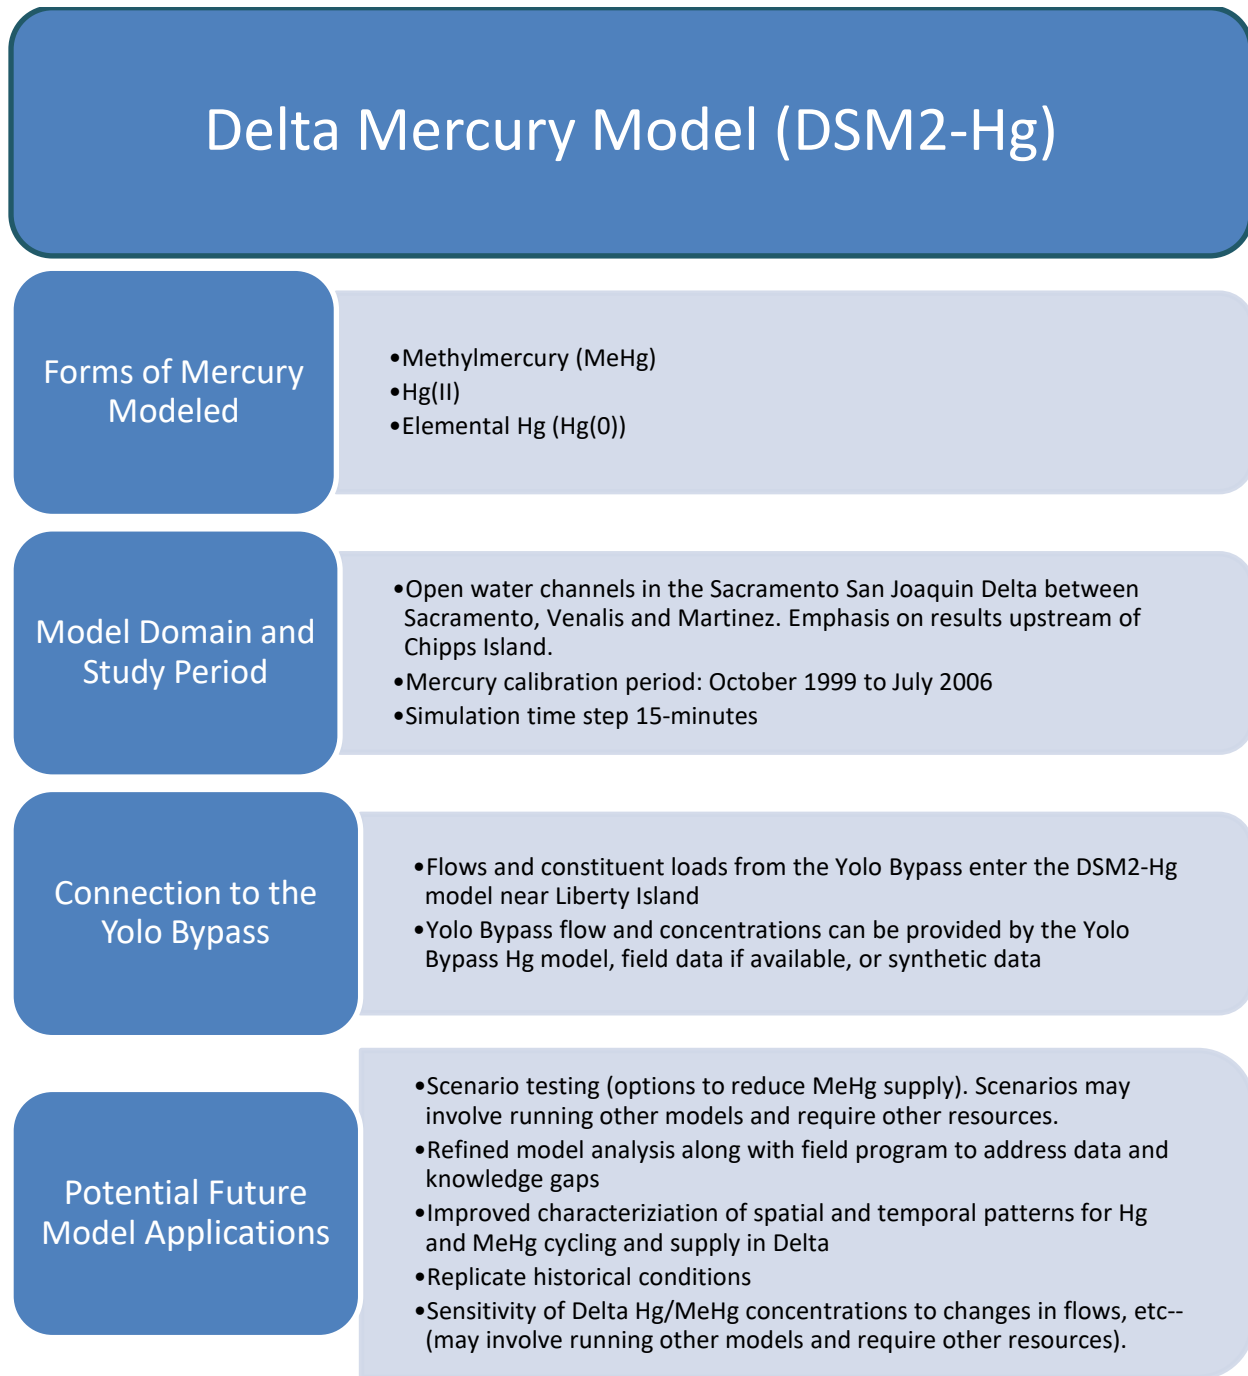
Delta Mercury Model (DSM2-Hg)

Forms of Mercury Modeled

•Methylmercury (MeHg)
•Hg(II)
•Elemental Hg (Hg(0))

Model Domain and Study Period

•Open water channels in the Sacramento San Joaquin Delta between Sacramento, Venalis and Martinez. Emphasis on results upstream of Chipps Island.
•Mercury calibration period: October 1999 to July 2006
•Simulation time step 15-minutes

Connection to the Yolo Bypass

•Flows and constituent loads from the Yolo Bypass enter the DSM2-Hg model near Liberty Island
•Yolo Bypass flow and concentrations can be provided by the Yolo Bypass Hg model, field data if available, or synthetic data

Potential Future Model Applications

•Scenario testing (options to reduce MeHg supply). Scenarios may involve running other models and require other resources.
•Refined model analysis along with field program to address data and knowledge gaps
•Improved characteriziation of spatial and temporal patterns for Hg and MeHg cycling and supply in Delta
•Replicate historical conditions
•Sensitivity of Delta Hg/MeHg concentrations to changes in flows, etc--(may involve running other models and require other resources).